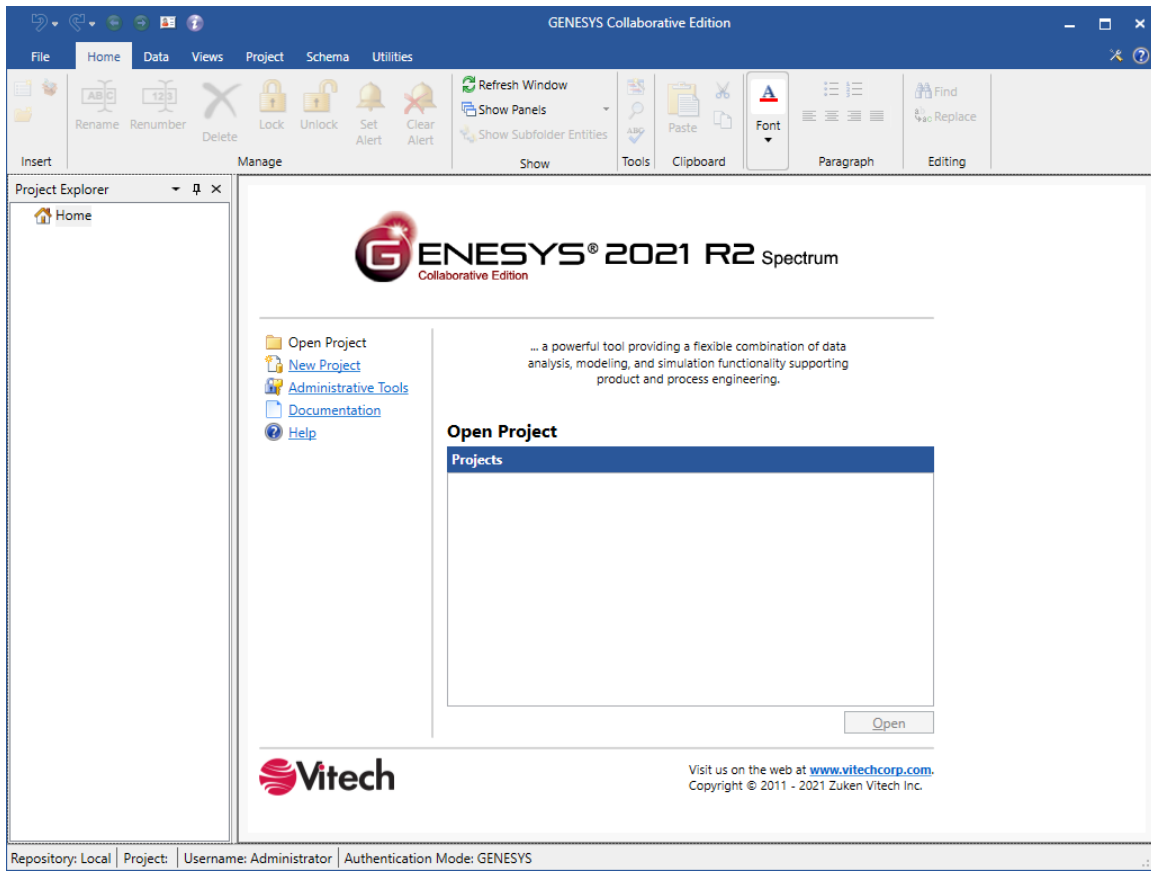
GENESYS Collaborative Edition

File Home Data Views Project Schema Utilities

Rename Renumber Delete Lock Unlock Set Alert Clear Alert
Refresh Window
Show Panels
Show Subfolder Entities
Paste
Font
Find
Replace
Insert Manage Show Tools Clipboard Paragraph Editing

Project Explorer
Home

GENESYS® 2021 R2 Spectrum
Collaborative Edition

Open Project
New Project
Administrative Tools
Documentation
Help

... a powerful tool providing a flexible combination of data analysis, modeling, and simulation functionality supporting product and process engineering.

Open Project

Projects

Open

Vitech

Visit us on the web at www.vitechcorp.com.
Copyright © 2011 - 2021 Zuken Vitech Inc.

Repository: Local | Project: | Username: Administrator | Authentication Mode: GENESYS